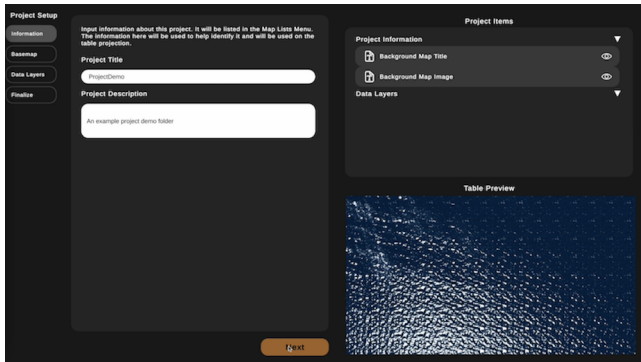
Project Setup

Information

Basemap

Data Layers

Finalize

Input information about this project. It will be listed in the Map Lists Menu. The information here will be used to help identify it and will be used on the table projection.

Project Title

ProjectDemo

Project Description

An example project demo folder

Next

Project Items

Project Information

Background Map Title

Background Map Image

Data Layers

Table Preview